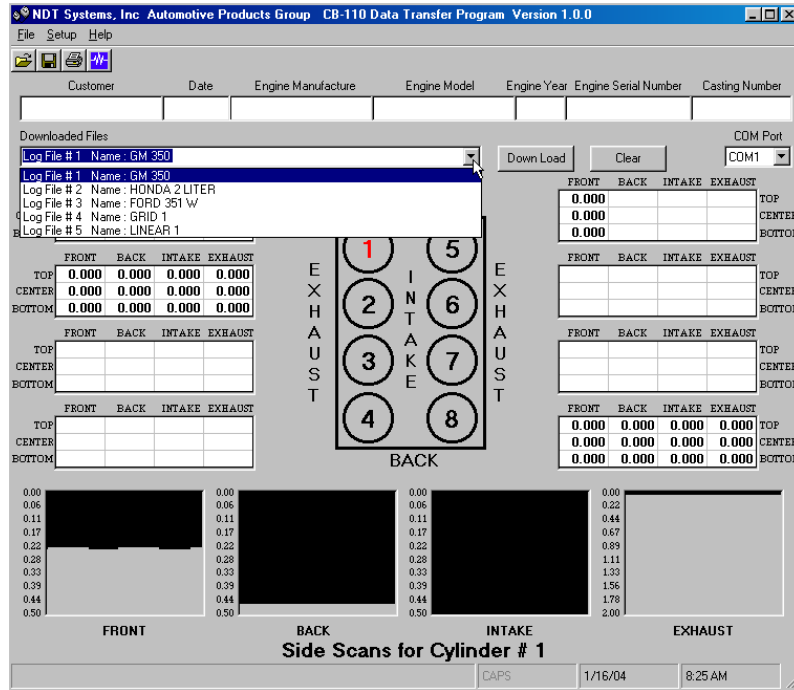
NDT Systems, Inc Automotive Products Group CB-110 Data Transfer Program Version 1.0.0

File Setup Help

| Customer | Date | Engine Manufacture | Engine Model | Engine Year | Engine Serial Number | Casting Number |
|---|---|---|---|---|---|---|
| | | | | | | |

Downloaded Files

Log File # 1 Name : GM 350

Log File # 1 Name : GM 350
Log File # 2 Name : HONDA 2 LITER
Log File # 3 Name : FORD 351 W
Log File # 4 Name : GRID 1
Log File # 5 Name : LINEAR 1

Down Load

Clear

COM Port

COM1

| | FRONT | BACK | INTAKE | EXHAUST |
|---|---|---|---|---|
| TOP | 0.000 | | | |
| CENTER | 0.000 | | | |
| BOTTOM | 0.000 | | | |

| | FRONT | BACK | INTAKE | EXHAUST |
|---|---|---|---|---|
| TOP | 0.000 | 0.000 | 0.000 | 0.000 |
| CENTER | 0.000 | 0.000 | 0.000 | 0.000 |
| BOTTOM | 0.000 | 0.000 | 0.000 | 0.000 |

| | FRONT | BACK | INTAKE | EXHAUST |
|---|---|---|---|---|
| TOP | | | | |
| CENTER | | | | |
| BOTTOM | | | | |

| | FRONT | BACK | INTAKE | EXHAUST |
|---|---|---|---|---|
| TOP | | | | |
| CENTER | | | | |
| BOTTOM | | | | |

| | FRONT | BACK | INTAKE | EXHAUST |
|---|---|---|---|---|
| TOP | | | | |
| CENTER | | | | |
| BOTTOM | | | | |

| | FRONT | BACK | INTAKE | EXHAUST |
|---|---|---|---|---|
| TOP | | | | |
| CENTER | | | | |
| BOTTOM | | | | |

| | FRONT | BACK | INTAKE | EXHAUST |
|---|---|---|---|---|
| TOP | 0.000 | 0.000 | 0.000 | 0.000 |
| CENTER | 0.000 | 0.000 | 0.000 | 0.000 |
| BOTTOM | 0.000 | 0.000 | 0.000 | 0.000 |

EXHAUST 1 5 2 6 3 7 4 8 INTAKE EXHAUST

BACK

0.00 0.06 0.11 0.17 0.22 0.28 0.33 0.39 0.44 0.50
FRONT

0.00 0.06 0.11 0.17 0.22 0.28 0.33 0.39 0.44 0.50
BACK

0.00 0.06 0.11 0.17 0.22 0.28 0.33 0.39 0.44 0.50
INTAKE

0.00 0.22 0.44 0.67 0.89 1.11 1.33 1.56 1.78 2.00
EXHAUST

Side Scans for Cylinder # 1

CAPS 1/16/04 8:25 AM